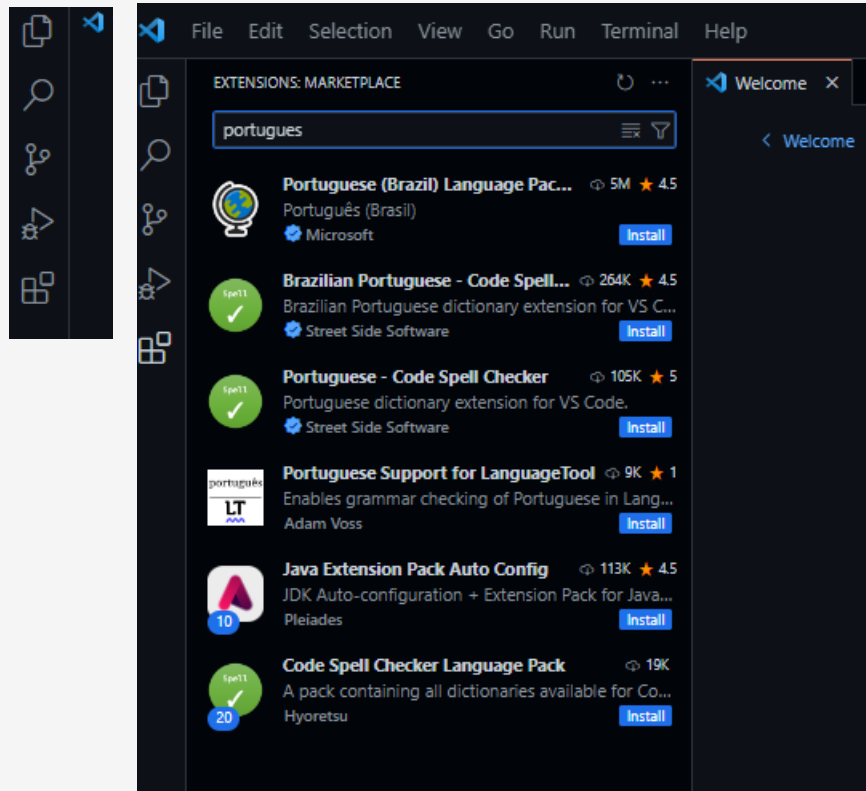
File Edit Selection View Go Run Terminal Help

EXTENSIONS: MARKETPLACE

portugues

Welcome ×

< Welcome

Portuguese (Brazil) Language Pac... 5M ★ 4.5
Português (Brasil)
Microsoft
Install

Brazilian Portuguese - Code Spell... 264K ★ 4.5
Brazilian Portuguese dictionary extension for VS C...
Street Side Software
Install

Portuguese - Code Spell Checker 105K ★ 5
Portuguese dictionary extension for VS Code.
Street Side Software
Install

português
LT
Portuguese Support for LanguageTool 9K ★ 1
Enables grammar checking of Portuguese in Lang...
Adam Voss
Install

10
Java Extension Pack Auto Config 113K ★ 4.5
JDK Auto-configuration + Extension Pack for Java...
Pleiades
Install

20
Code Spell Checker Language Pack 19K
A pack containing all dictionaries available for Co...
Hyoretsu
Install